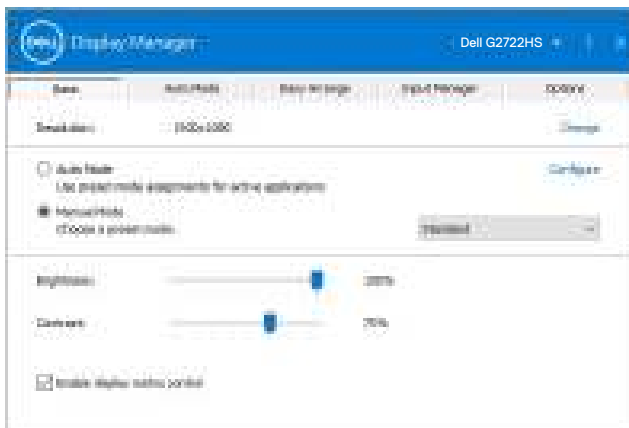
DELL Display Manager

Dell G2722HS

Basic | Auto Mode | Easy Arrange | Input Manager | Options

Resolution: 1920x1080 Change

Auto Mode
Use preset mode assignments for active applications Configure

Manual Mode
Choose a preset mode: Standard

Brightness: 100%

Contrast: 75%

Enable display button control